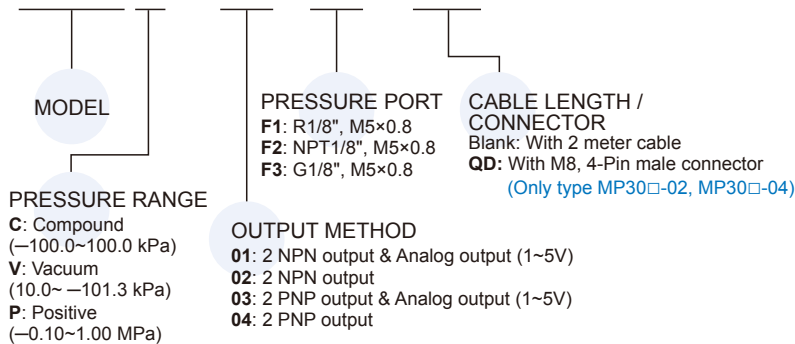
MODEL

PRESSURE RANGE
**C**: Compound
(—100.0~100.0 kPa)
**V**: Vacuum
(10.0~ —101.3 kPa)
**P**: Positive
(—0.10~1.00 MPa)

PRESSURE PORT
**F1**: R1/8", M5×0.8
**F2**: NPT1/8", M5×0.8
**F3**: G1/8", M5×0.8

CABLE LENGTH / CONNECTOR
Blank: With 2 meter cable
**QD:** With M8, 4-Pin male connector
(Only type MP30□-02, MP30□-04)

OUTPUT METHOD
**01**: 2 NPN output & Analog output (1~5V)
**02**: 2 NPN output
**03**: 2 PNP output & Analog output (1~5V)
**04**: 2 PNP output